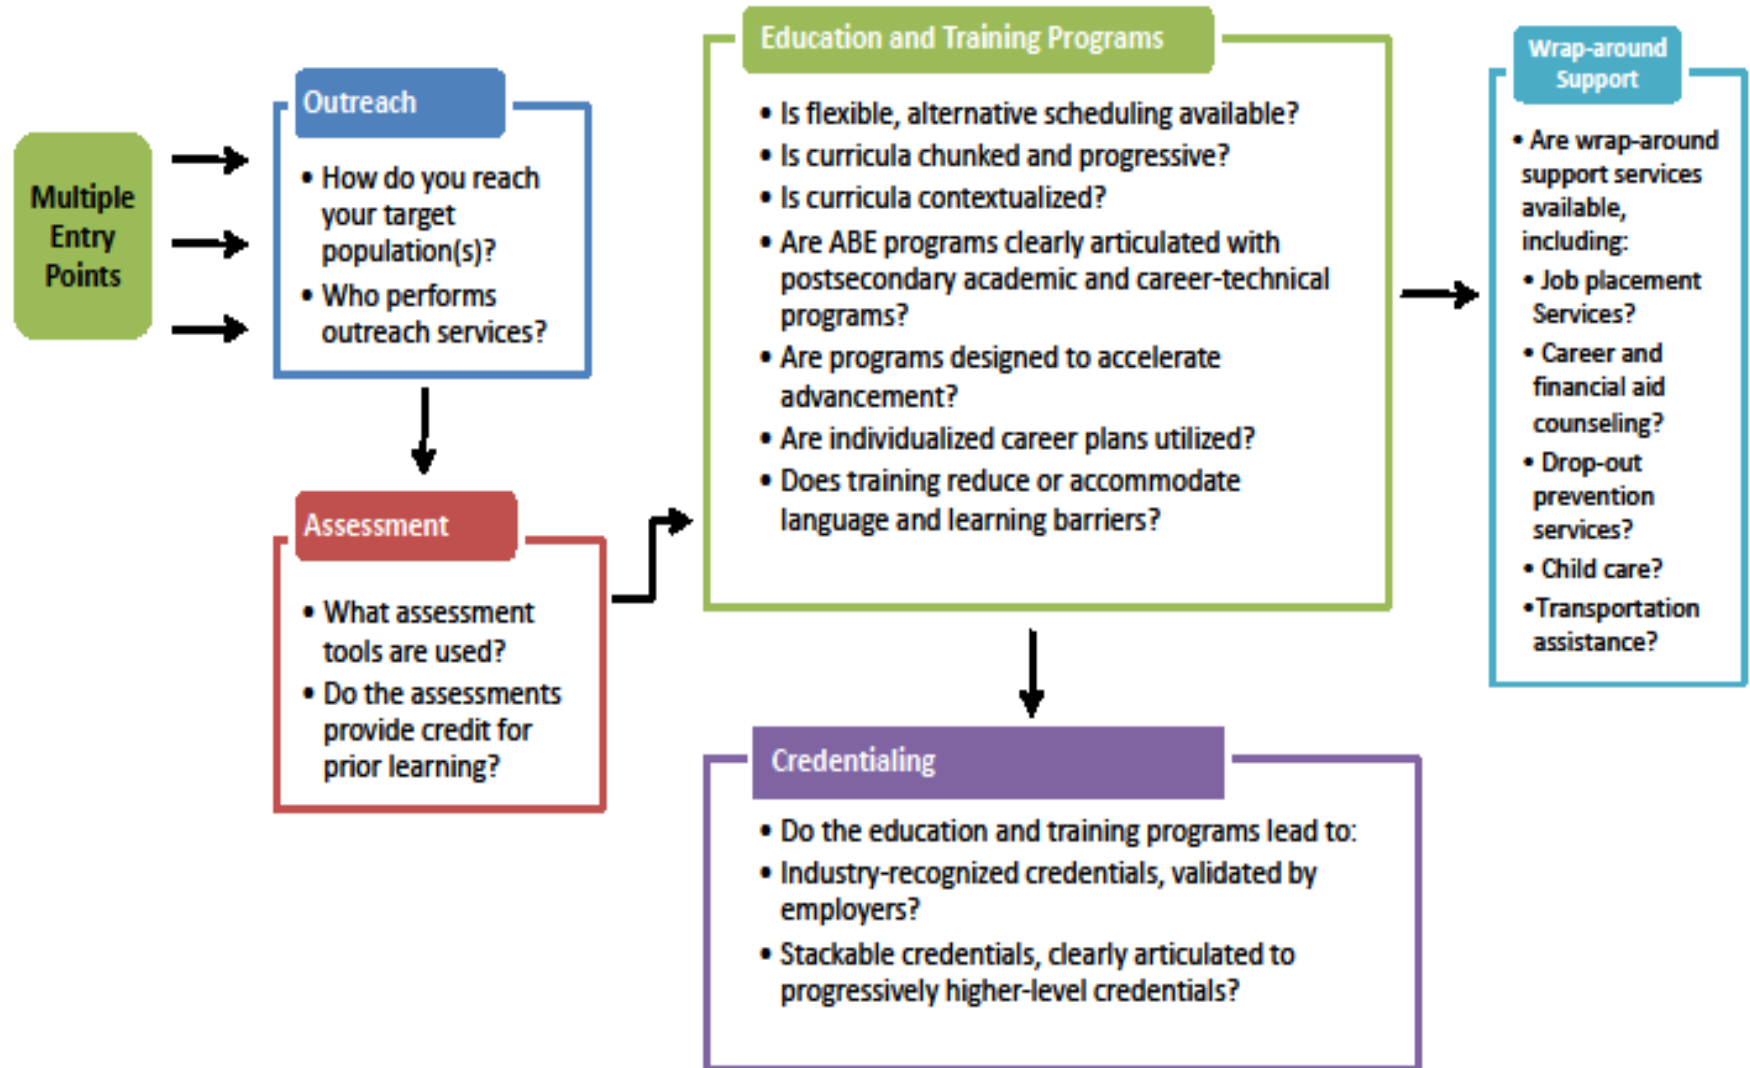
Multiple Entry Points

Outreach

• How do you reach your target population(s)?
• Who performs outreach services?

Assessment

• What assessment tools are used?
• Do the assessments provide credit for prior learning?

Education and Training Programs

• Is flexible, alternative scheduling available?
• Is curricula chunked and progressive?
• Is curricula contextualized?
• Are ABE programs clearly articulated with postsecondary academic and career-technical programs?
• Are programs designed to accelerate advancement?
• Are individualized career plans utilized?
• Does training reduce or accommodate language and learning barriers?

Credentialing

• Do the education and training programs lead to:
• Industry-recognized credentials, validated by employers?
• Stackable credentials, clearly articulated to progressively higher-level credentials?

Wrap-around Support

• Are wrap-around support services available, including:
• Job placement Services?
• Career and financial aid counseling?
• Drop-out prevention services?
• Child care?
•Transportation assistance?